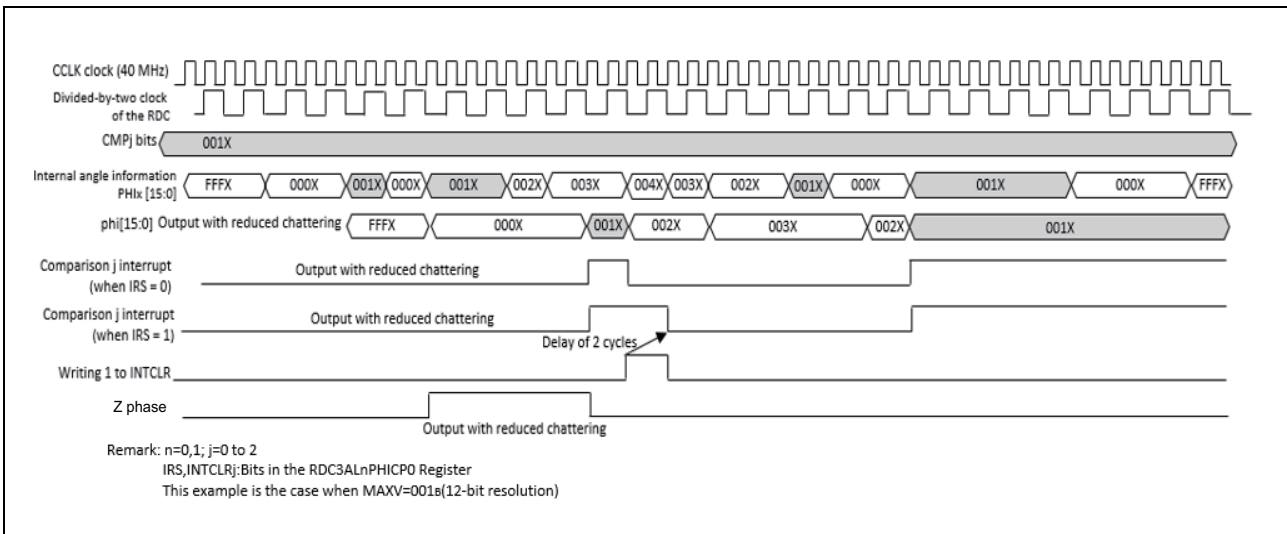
CCLK clock (40 MHz)
Divided-by-two clock of the RDC
CMPj bits
001X
Internal angle information PHIx [15:0]
FFFX
000X
001X
000X
001X
002X
003X
004X
003X
002X
001X
000X
001X
000X
FFFX
phi[15:0] Output with reduced chattering
FFFX
000X
001X
002X
003X
002X
001X
Comparison j interrupt (when IRS = 0)
Output with reduced chattering
Comparison j interrupt (when IRS = 1)
Output with reduced chattering
Delay of 2 cycles
Writing 1 to INTCLR
Z phase
Output with reduced chattering
Remark: n=0,1; j=0 to 2
IRS,INTCLRj:Bits in the RDC3ALnPHICP0 Register
This example is the case when MAXV=001B(12-bit resolution)